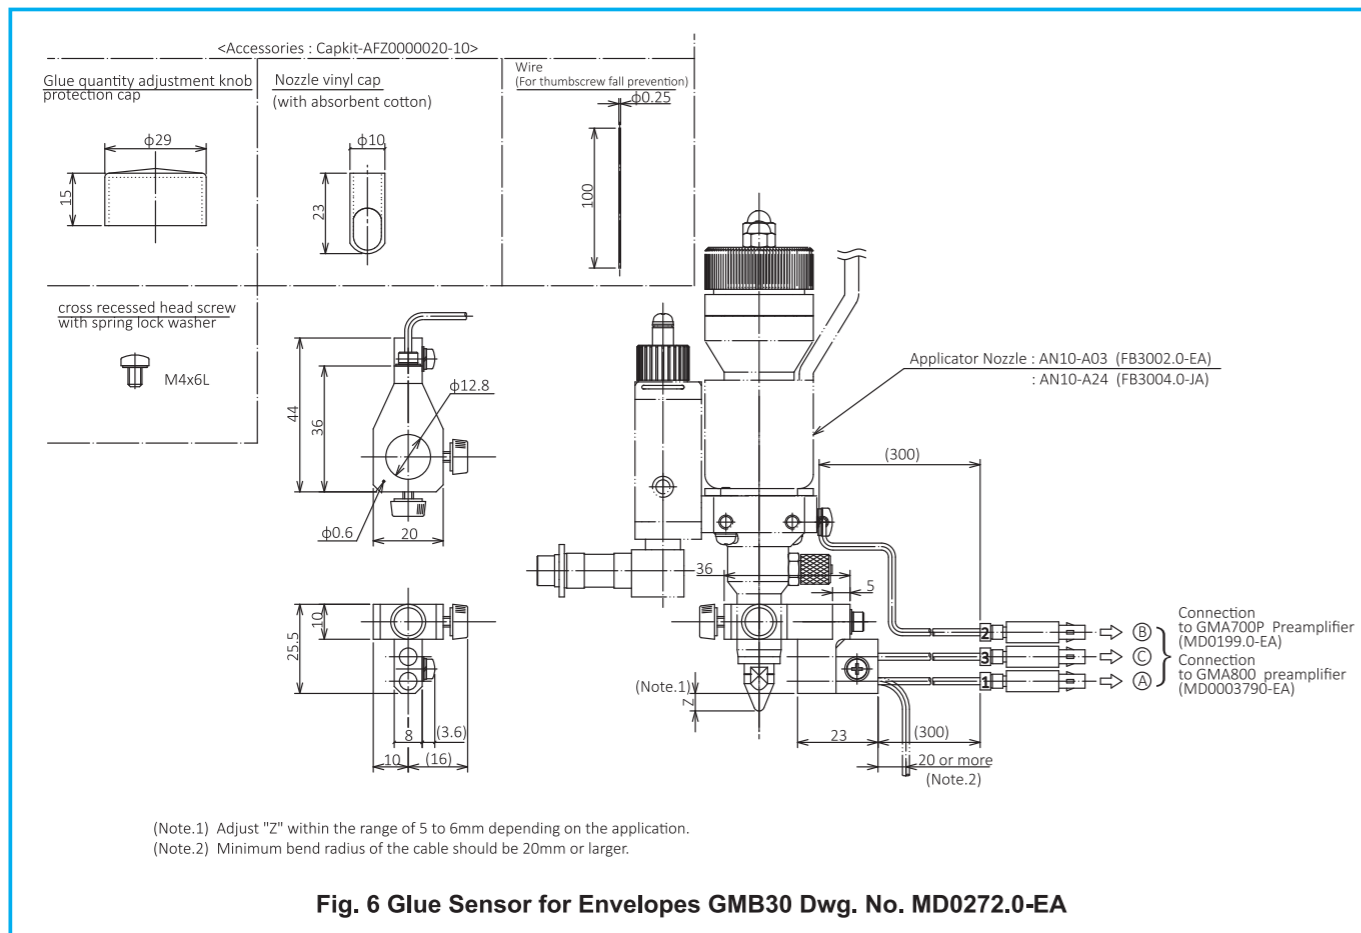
<Accessories : Capkit-AFZ0000020-10>

Glue quantity adjustment knob protection cap

ϕ29

15

Nozzle vinyl cap (with absorbent cotton)

ϕ10

23

Wire (For thumbscrew fall prevention)

ϕ0.25

100

cross recessed head screw with spring lock washer

M4x6L

ϕ12.8

44

36

ϕ0.6

20

10

25.5

8

(3.6)

10

(16)

Applicator Nozzle : AN10-A03 (FB3002.0-EA)
: AN10-A24 (FB3004.0-JA)

(300)

36

5

2

3

1

Ⓑ

Ⓒ

Ⓐ

Connection to GMA700P Preamplifier (MD0199.0-EA)

Connection to GMA800 preamplifier (MD0003790-EA)

(Note.1)

Z

23

(300)

20 or more (Note.2)

(Note.1) Adjust "Z" within the range of 5 to 6mm depending on the application.
(Note.2) Minimum bend radius of the cable should be 20mm or larger.

Fig. 6 Glue Sensor for Envelopes GMB30 Dwg. No. MD0272.0-EA